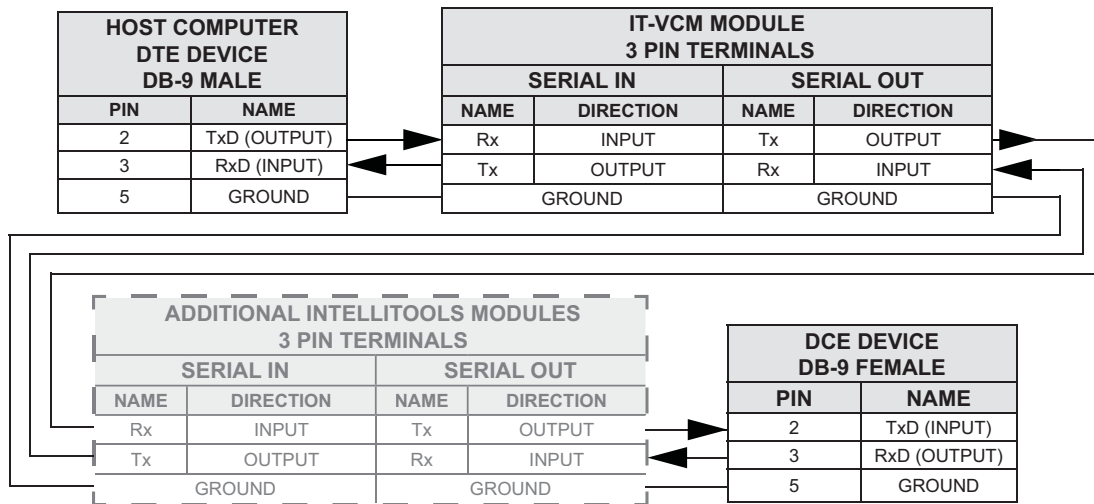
| HOST COMPUTER DTE DEVICE DB-9 MALE | |
|---|---|
| PIN | NAME |
| 2 | TxD (OUTPUT) |
| 3 | RxD (INPUT) |
| 5 | GROUND |

| IT-VCM MODULE 3 PIN TERMINALS | | | |
|---|---|---|---|
| SERIAL IN | | SERIAL OUT | |
| NAME | DIRECTION | NAME | DIRECTION |
| Rx | INPUT | Tx | OUTPUT |
| Tx | OUTPUT | Rx | INPUT |
| GROUND | | GROUND | |

| ADDITIONAL INTELLITOOLS MODULES 3 PIN TERMINALS | | | |
|---|---|---|---|
| SERIAL IN | | SERIAL OUT | |
| NAME | DIRECTION | NAME | DIRECTION |
| Rx | INPUT | Tx | OUTPUT |
| Tx | OUTPUT | Rx | INPUT |
| GROUND | | GROUND | |

| DCE DEVICE DB-9 FEMALE | |
|---|---|
| PIN | NAME |
| 2 | TxD (INPUT) |
| 3 | RxD (OUTPUT) |
| 5 | GROUND |